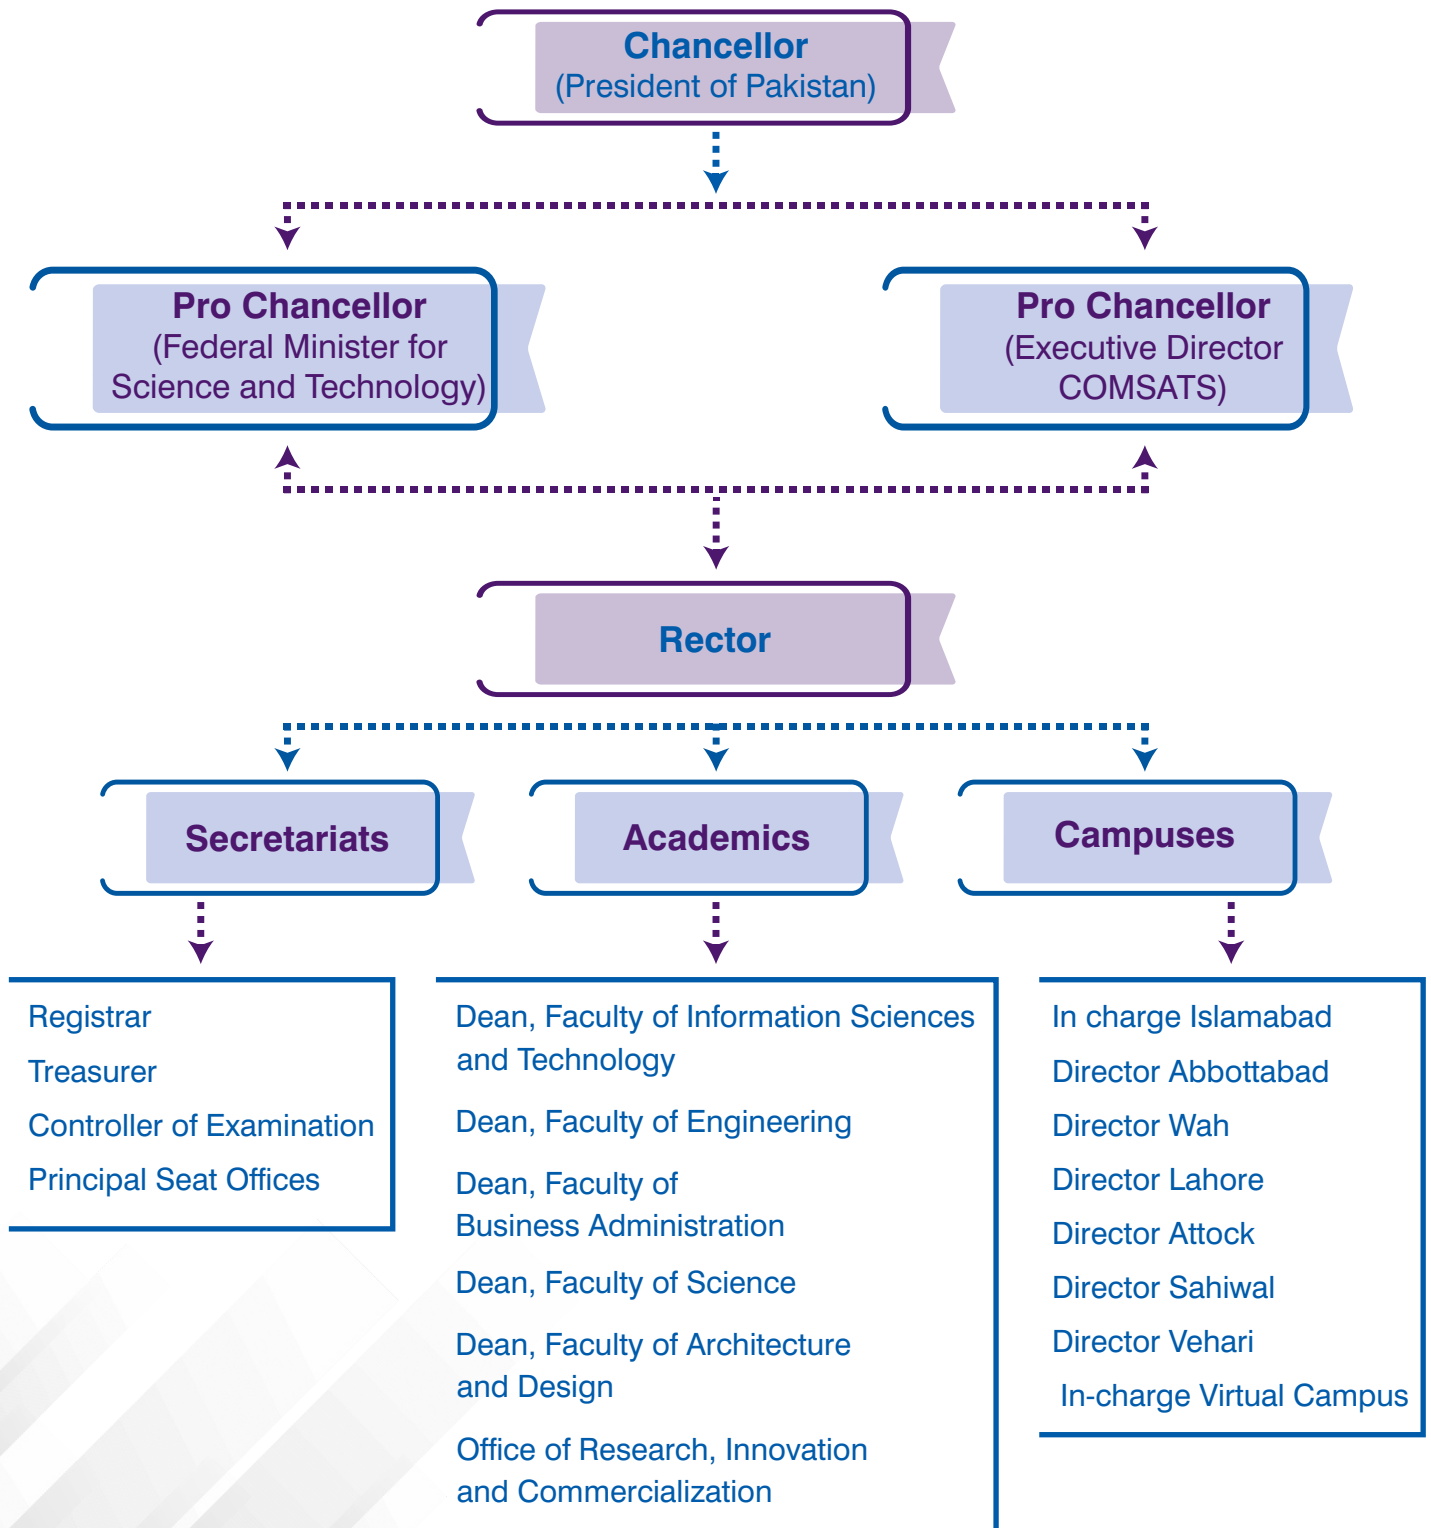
Chancellor
(President of Pakistan)

Pro Chancellor
(Federal Minister for Science and Technology)

Pro Chancellor
(Executive Director COMSATS)

Rector

Secretariats

Academics

Campuses

Registrar
Treasurer
Controller of Examination
Principal Seat Offices

Dean, Faculty of Information Sciences and Technology
Dean, Faculty of Engineering
Dean, Faculty of Business Administration
Dean, Faculty of Science
Dean, Faculty of Architecture and Design
Office of Research, Innovation and Commercialization

In charge Islamabad
Director Abbottabad
Director Wah
Director Lahore
Director Attock
Director Sahiwal
Director Vehari
In-charge Virtual Campus